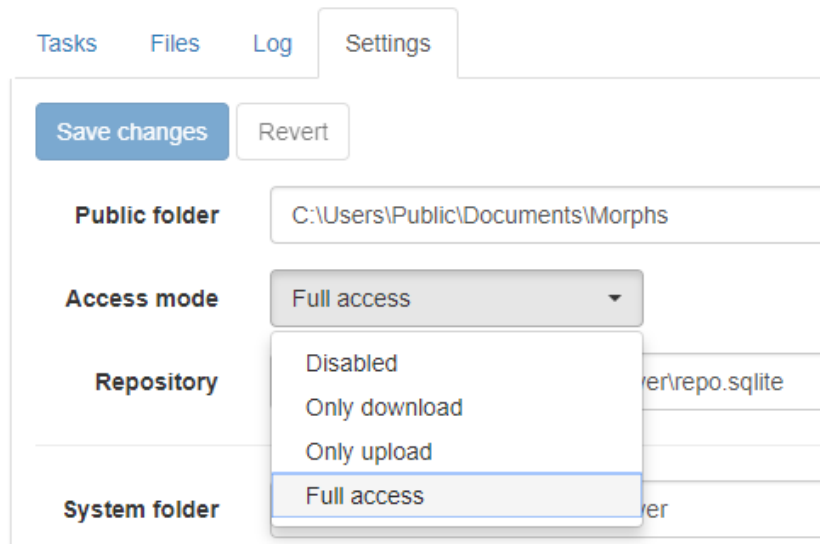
Tasks Files Log Settings

Save changes Revert

Public folder C:\Users\Public\Documents\Morphs

Access mode Full access

Disabled
Only download
Only upload
Full access

Repository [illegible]ver\repo.sqlite

System folder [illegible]ver